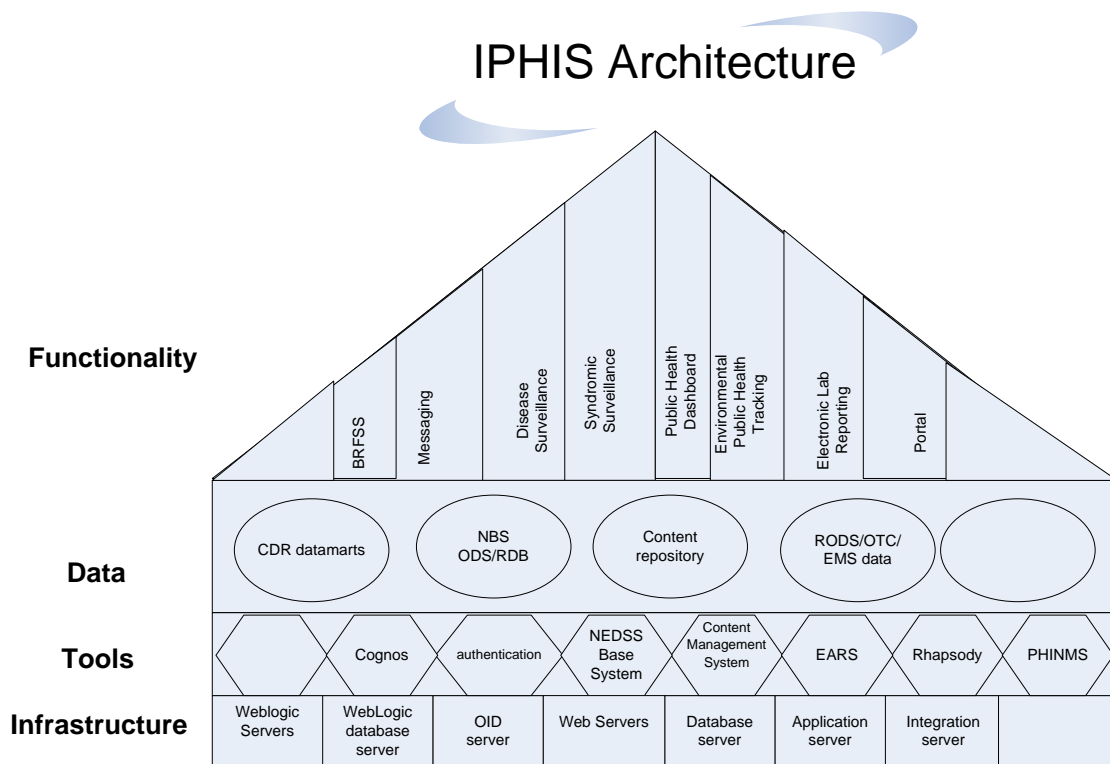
IPHIS Architecture

Functionality

BRFSS

Messaging

Disease Surveillance

Syndromic Surveillance

Public Health Dashboard

Environmental Public Health Tracking

Electronic Lab Reporting

Portal

Data

CDR datamarts

NBS ODS/RDB

Content repository

RODS/OTC/ EMS data

Tools

Cognos

authentication

NEDSS Base System

Content Management System

EARS

Rhapsody

PHINMS

Infrastructure

Weblogic Servers

WebLogic database server

OID server

Web Servers

Database server

Application server

Integration server